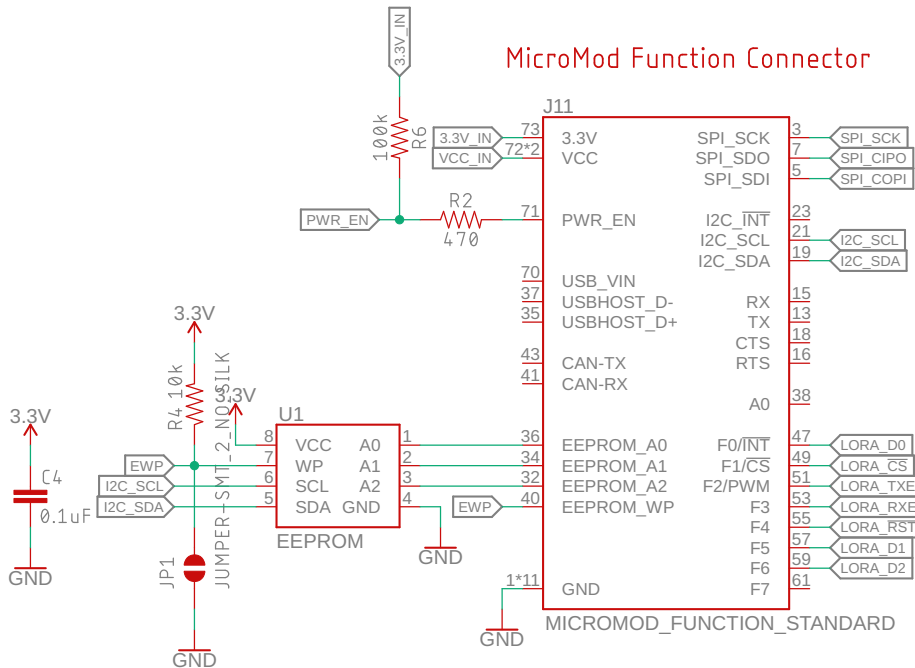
3.3V_IN

MicroMod Function Connector

J11

100k R6

3.3V_IN 73 3.3V
VCC_IN 72*2 VCC

PWR_EN

R2
470

71 PWR_EN

70 USB_VIN
37 USBHOST_D-
35 USBHOST_D+

43 CAN-TX
41 CAN-RX

36 EEPROM_A0
34 EEPROM_A1
32 EEPROM_A2
40 EEPROM_WP

1*11 GND

SPI_SCK 3 SPI_SCK
SPI_SDO 7 SPI_CIPO
SPI_SDI 5 SPI_COPI

I2C_$\overline{INT}$ 23
I2C_SCL 21 I2C_SCL
I2C_SDA 19 I2C_SDA

RX 15
TX 13
CTS 18
RTS 16

A0 38

F0/$\overline{INT}$ 47 LORA_D0
F1/$\overline{CS}$ 49 LORA_CS
F2/PWM 51 LORA_TXE
F3 53 LORA_RXE
F4 55 LORA_RST
F5 57 LORA_D1
F6 59 LORA_D2
F7 61

MICROMOD_FUNCTION_STANDARD

3.3V

R4 10k

JUMPER-SMT_2_NO_SILK

3.3V

U1

8 VCC A0 1
7 WP A1 2
6 SCL A2 3
5 SDA GND 4

EWP
I2C_SCL
I2C_SDA

EEPROM

GND

EWP

3.3V

C4
0.1uF

GND

JP1

GND

GND